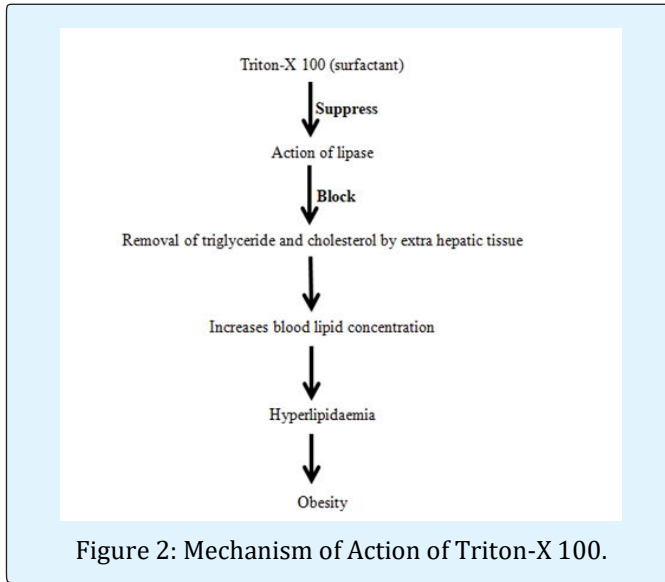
Triton-X 100 (surfactant)

Suppress

Action of lipase

Block

Removal of triglyceride and cholesterol by extra hepatic tissue

Increases blood lipid concentration

Hyperlipidaemia

Obesity

Figure 2: Mechanism of Action of Triton-X 100.